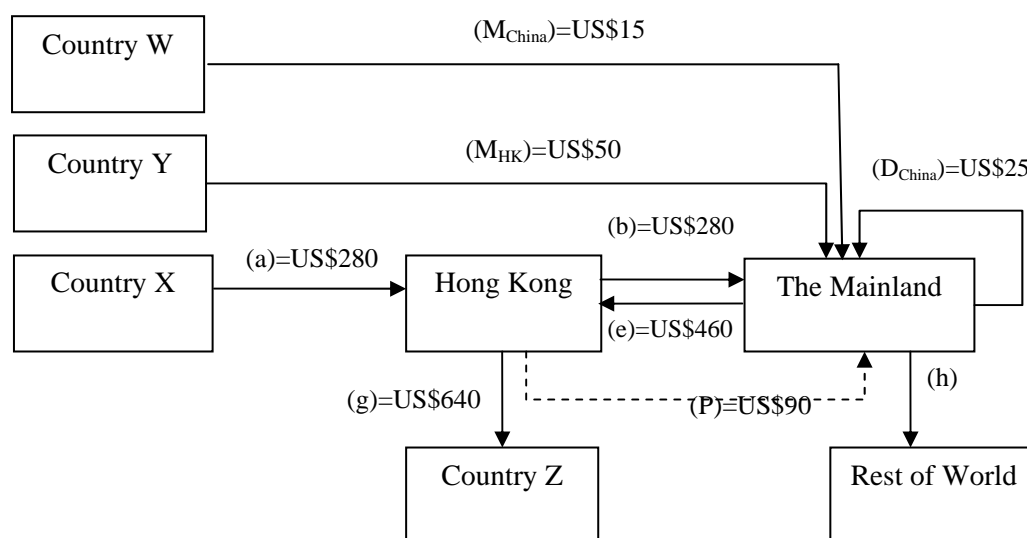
Country W

$(M_{China})$=US$15

Country Y

$(M_{HK})$=US$50

$(D_{China})$=US$25

(b)=US$280

Country X

(a)=US$280

Hong Kong

The Mainland

(e)=US$460

(h)

(g)=US$640

(P)=US$90

Country Z

Rest of World